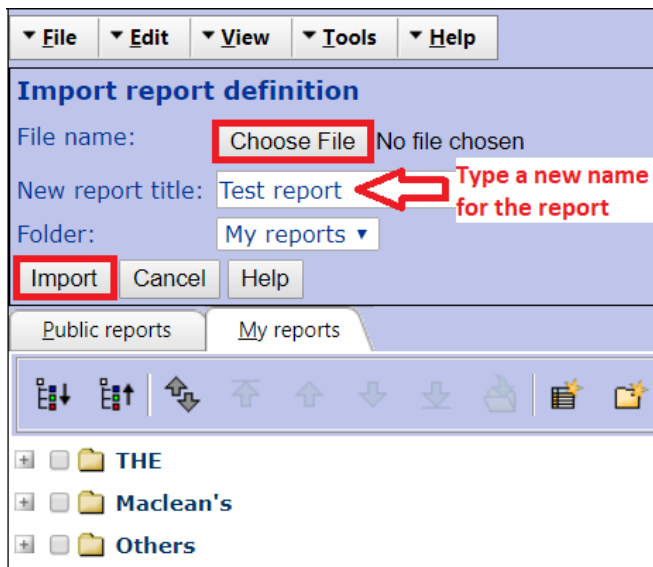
File Edit View Tools Help

Import report definition

File name: Choose File No file chosen

New report title: Test report

Type a new name for the report

Folder: My reports

Import Cancel Help

Public reports My reports

THE

Maclean's

Others